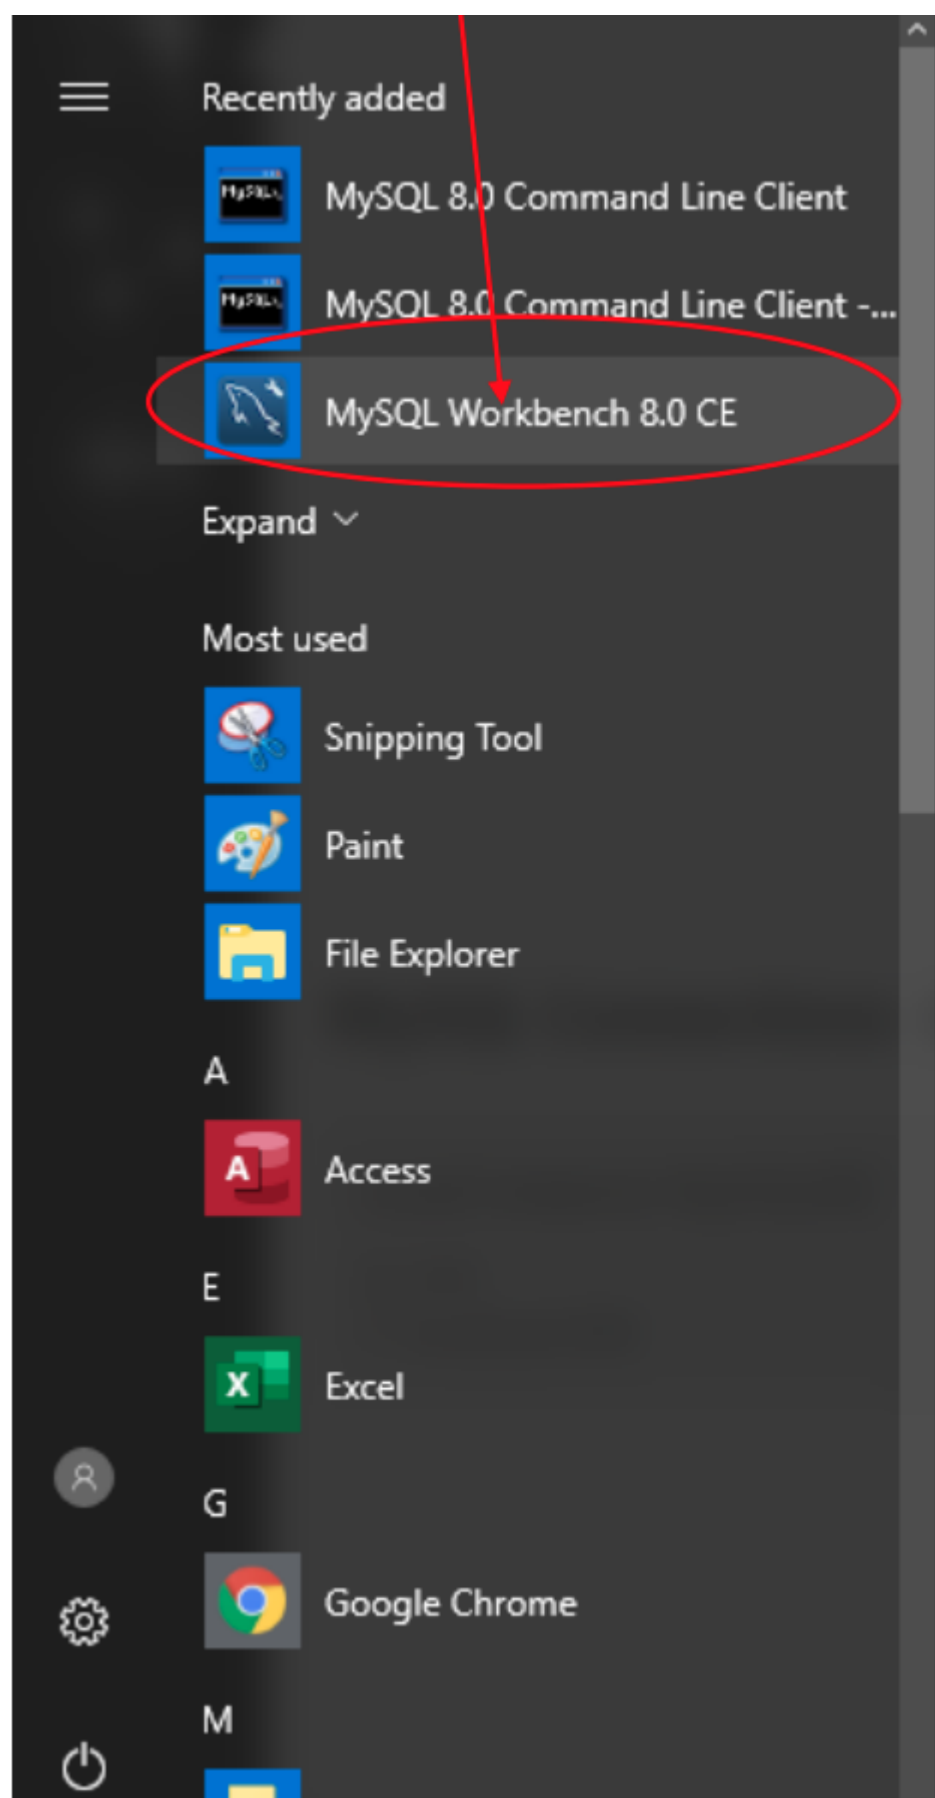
Recently added

MySQL 8.0 Command Line Client

MySQL 8.0 Command Line Client -...

MySQL Workbench 8.0 CE

Expand

Most used

Snipping Tool

Paint

File Explorer

A

Access

E

Excel

G

Google Chrome

M